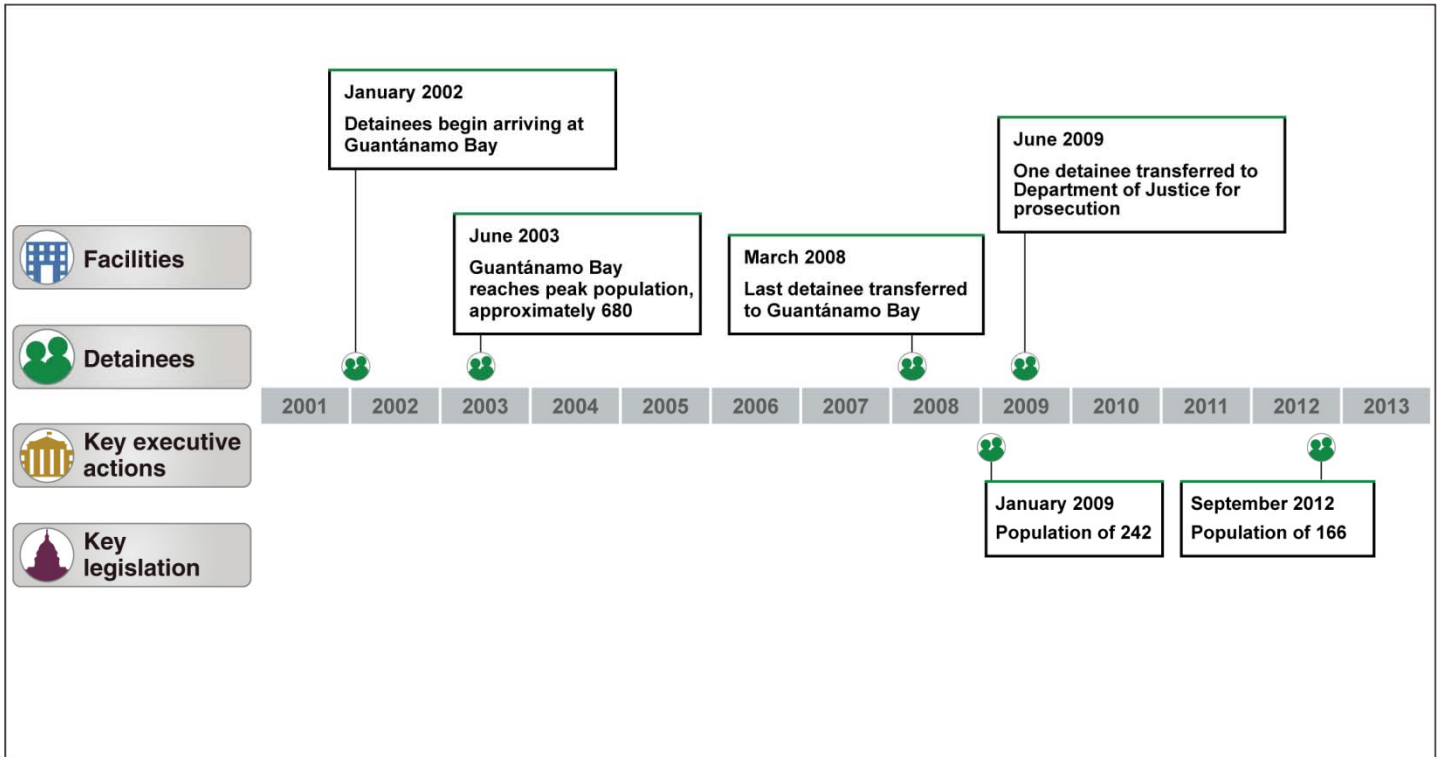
Facilities

Detainees

Key executive actions

Key legislation

January 2002
Detainees begin arriving at Guantánamo Bay

June 2003
Guantánamo Bay reaches peak population, approximately 680

March 2008
Last detainee transferred to Guantánamo Bay

June 2009
One detainee transferred to Department of Justice for prosecution

| 2001 | 2002 | 2003 | 2004 | 2005 | 2006 | 2007 | 2008 | 2009 | 2010 | 2011 | 2012 | 2013 |
|---|---|---|---|---|---|---|---|---|---|---|---|---|

January 2009
Population of 242

September 2012
Population of 166